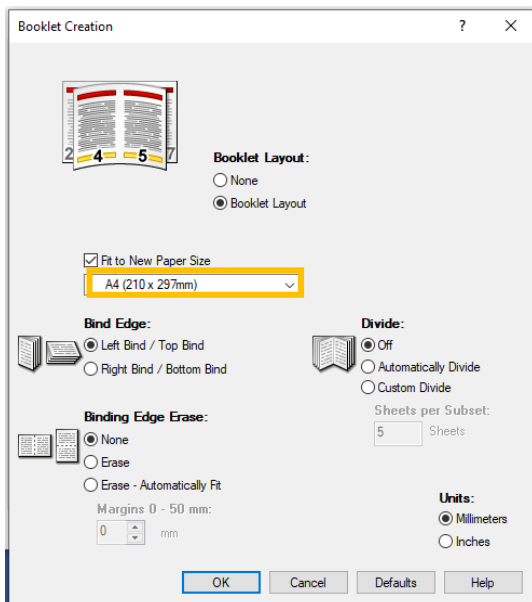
Booklet Creation ? ×

2 4 5 7

Booklet Layout:
None
Booklet Layout

Fit to New Paper Size
A4 (210 x 297mm)

Bind Edge:
Left Bind / Top Bind
Right Bind / Bottom Bind

Divide:
Off
Automatically Divide
Custom Divide
Sheets per Subset:
5 Sheets

Binding Edge Erase:
None
Erase
Erase - Automatically Fit
Margins 0 - 50 mm:
0 mm

Units:
Millimeters
Inches

OK Cancel Defaults Help